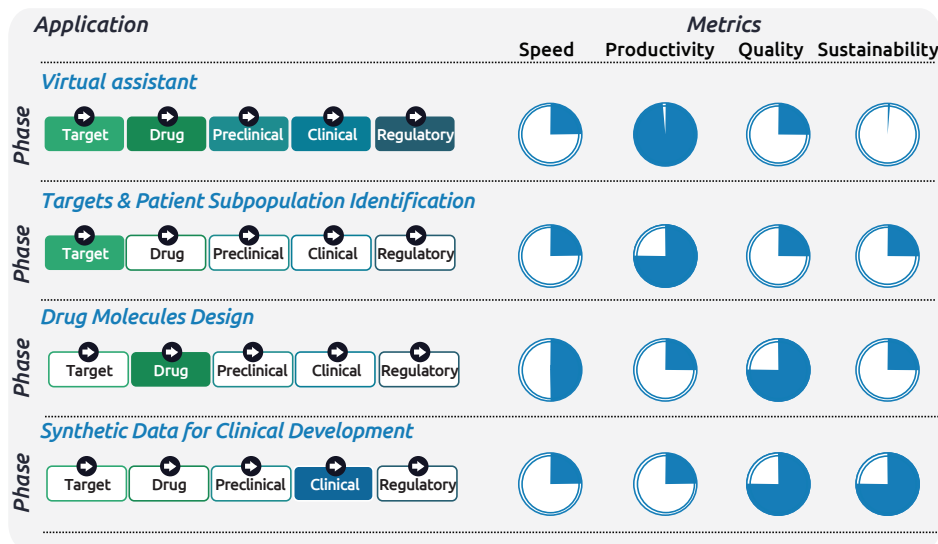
Application

Metrics

Speed Productivity Quality Sustainability

Virtual assistant

Phase

Target Drug Preclinical Clinical Regulatory

Targets & Patient Subpopulation Identification

Phase

Target Drug Preclinical Clinical Regulatory

Drug Molecules Design

Phase

Target Drug Preclinical Clinical Regulatory

Synthetic Data for Clinical Development

Phase

Target Drug Preclinical Clinical Regulatory